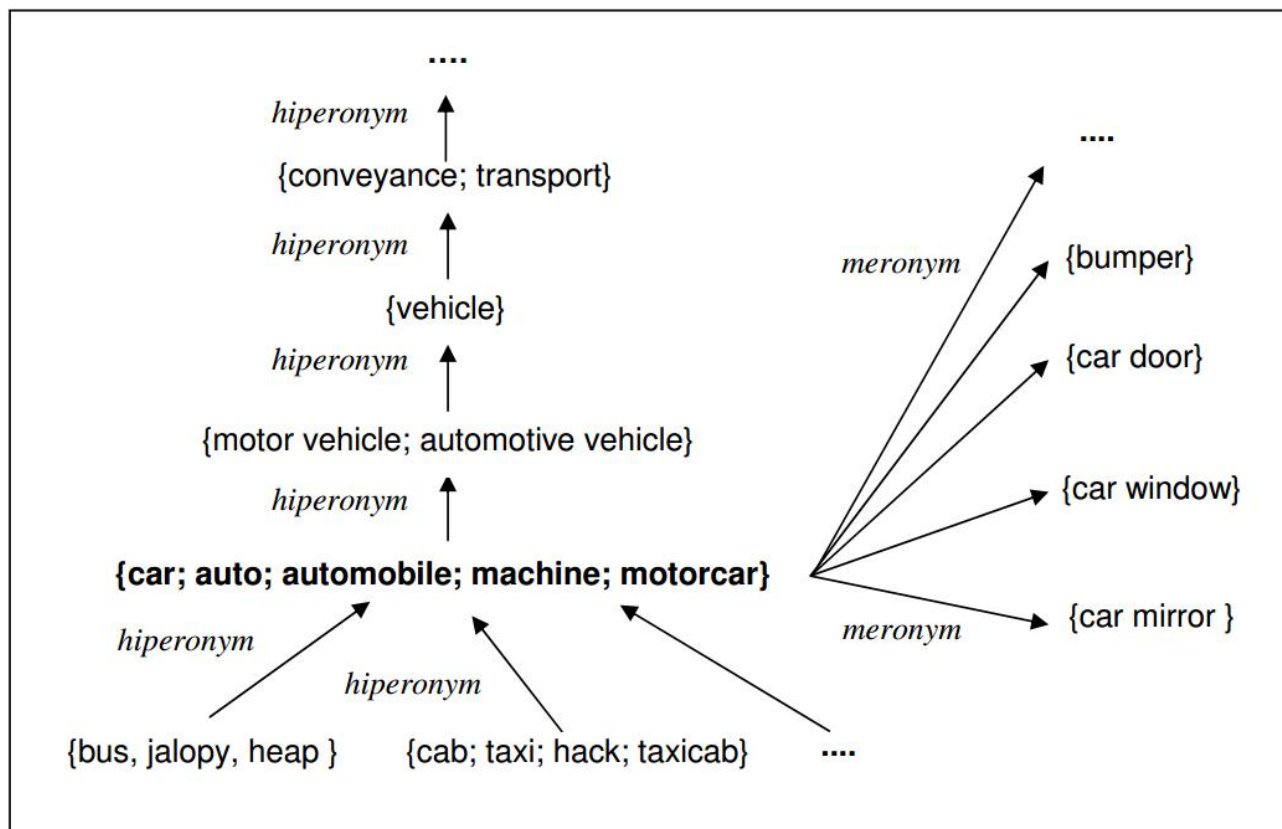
....

hiperonym

{conveyance; transport}

hiperonym

{vehicle}

hiperonym

{motor vehicle; automotive vehicle}

hiperonym

**{car; auto; automobile; machine; motorcar}**

hiperonym

hiperonym

{bus, jalopy, heap }

{cab; taxi; hack; taxicab}

....

....

meronym

{bumper}

{car door}

{car window}

meronym

{car mirror }